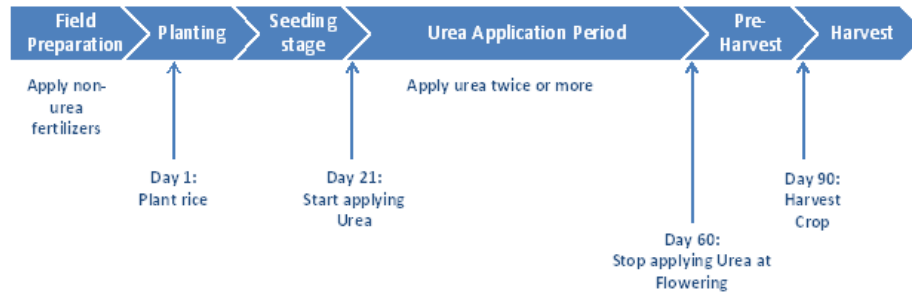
Field Preparation

Planting

Seeding stage

Urea Application Period

Pre-Harvest

Harvest

Apply non-urea fertilizers

Apply urea twice or more

Day 1: Plant rice

Day 21: Start applying Urea

Day 60: Stop applying Urea at Flowering

Day 90: Harvest Crop